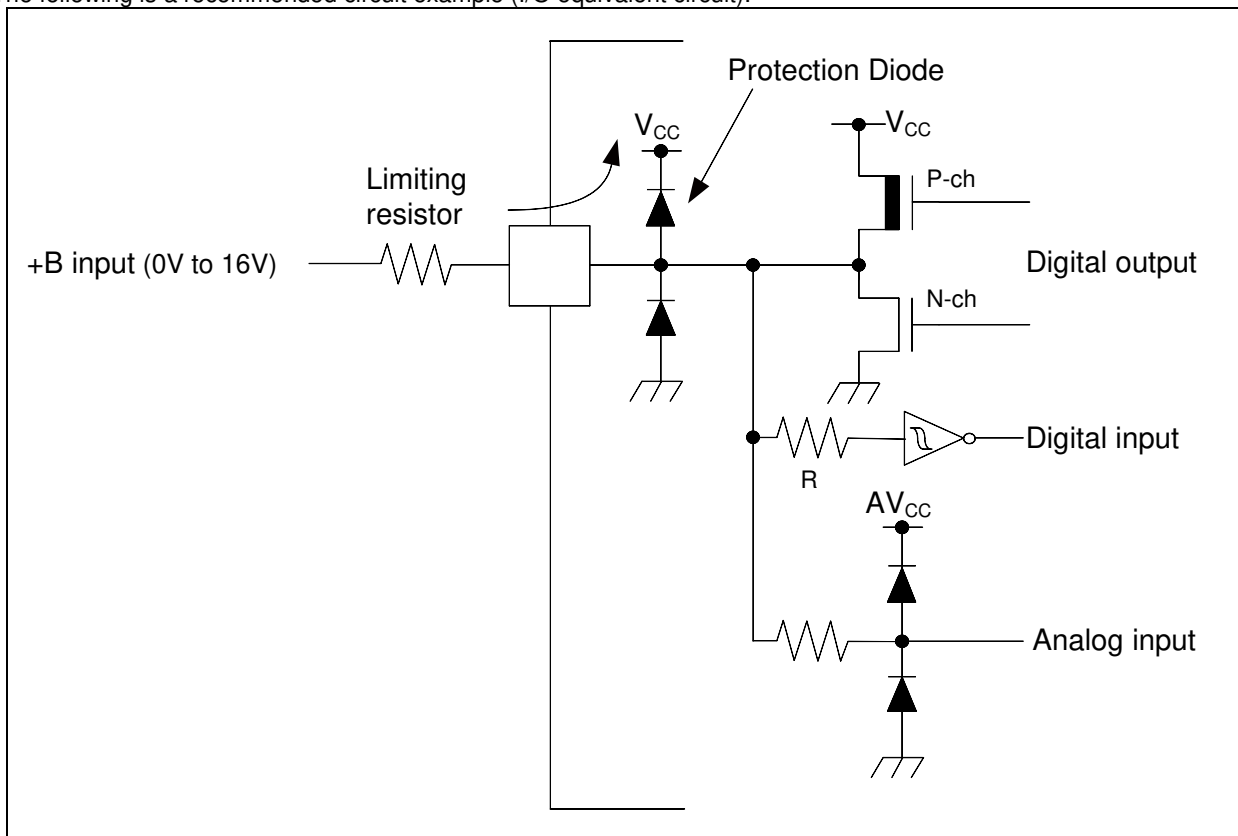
he following is a recommended circuit example (I/O equivalent circuit).

Protection Diode

$V_{CC}$

$V_{CC}$

Limiting resistor

P-ch

+B input (0V to 16V)

Digital output

N-ch

Digital input

R

$AV_{CC}$

Analog input